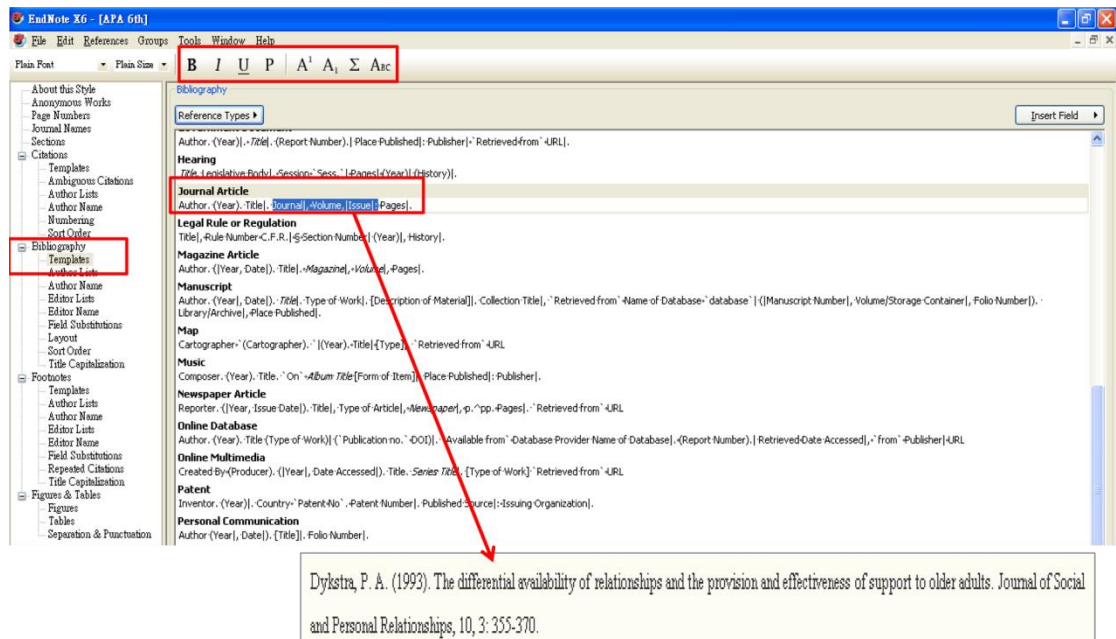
EndNote X6 - [APA 6th]

File Edit References Groups Tools Window Help

Plain Font Plain Size B I U P $A^1$ $A_1$ Σ Abc

About this Style
Anonymous Works
Page Numbers
Journal Names
Sections
Citations
Templates
Ambiguous Citations
Author Lists
Author Name
Numbering
Sort Order
Bibliography
Templates
Author Lists
Author Name
Editor Lists
Editor Name
Field Substitutions
Layout
Sort Order
Title Capitalization
Footnotes
Templates
Author Lists
Author Name
Editor Lists
Editor Name
Field Substitutions
Repeated Citations
Title Capitalization
Figures & Tables
Figures
Tables
Separation & Punctuation

Bibliography

Reference Types ▸

Insert Field ▸

Author. (Year)|. Title|. (Report Number).|Place Published|: Publisher| Retrieved from URL|.

Hearing
Title. Legislative Body|, Session Sess.|Pages|(Year)|(History)|.

Journal Article
Author. (Year). Title|. Journal|, Volume, |Issue|: Pages|.

Legal Rule or Regulation
Title|, Rule Number C.F.R.|§ Section Number| (Year)|, History|.

Magazine Article
Author. (|Year, Date|). Title|. Magazine|, Volume|, Pages|.

Manuscript
Author. (Year|, Date|). Title|. Type of Work|. [Description of Material]|. Collection Title|, Retrieved from Name of Database database| (|Manuscript Number|, Volume/Storage Container|, Folio Number|). Library/Archive|, Place Published|.

Map
Cartographer (Cartographer). |(Year). Title|[Type]|. Retrieved from URL

Music
Composer. (Year). Title. On Album Title[Form of Item]|. Place Published|: Publisher|.

Newspaper Article
Reporter. (|Year, Issue Date|). Title|, Type of Article|, Newspaper|, p. pp. Pages|. Retrieved from URL

Online Database
Author. (Year). Title (Type of Work)| (Publication no. DOI)|. Available from Database Provider Name of Database|. (Report Number).| Retrieved Date Accessed|, from Publisher| URL

Online Multimedia
Created By (Producer). (|Year|, Date Accessed|). Title. Series Title|. [Type of Work] Retrieved from URL

Patent
Inventor. (Year)|. Country Patent No. Patent Number|. Published Source|: Issuing Organization|.

Personal Communication
Author (Year|, Date|). [Title]|. Folio Number|.

Dykstra, P. A. (1993). The differential availability of relationships and the provision and effectiveness of support to older adults. Journal of Social and Personal Relationships, 10, 3: 355-370.